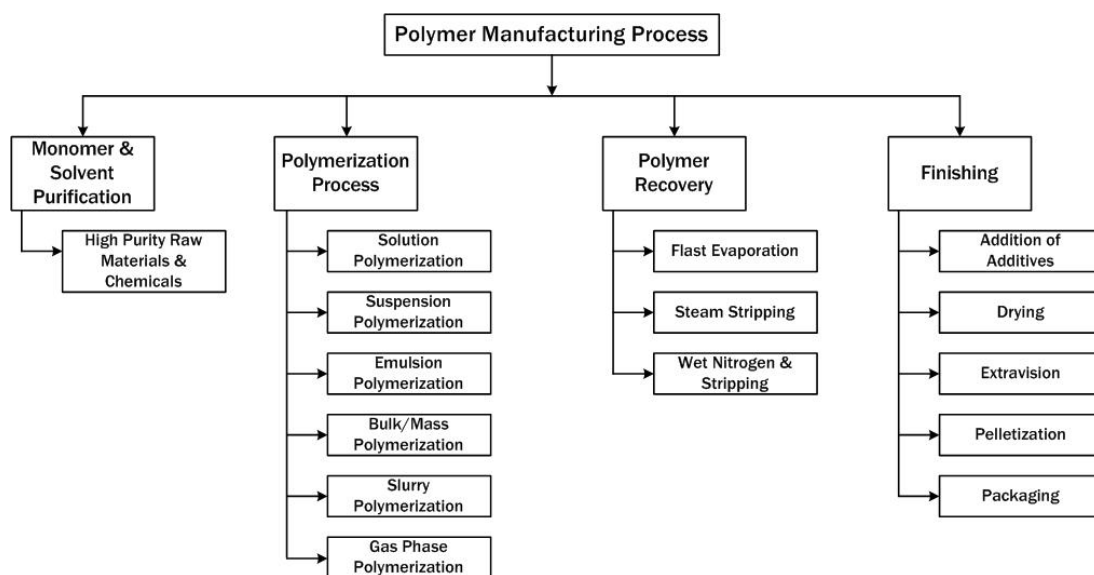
Polymer Manufacturing Process

Monomer & Solvent Purification

High Purity Raw Materials & Chemicals

Polymerization Process

Solution Polymerization

Suspension Polymerization

Emulsion Polymerization

Bulk/Mass Polymerization

Slurry Polymerization

Gas Phase Polymerization

Polymer Recovery

Flast Evaporation

Steam Stripping

Wet Nitrogen & Stripping

Finishing

Addition of Additives

Drying

Extravision

Pelletization

Packaging